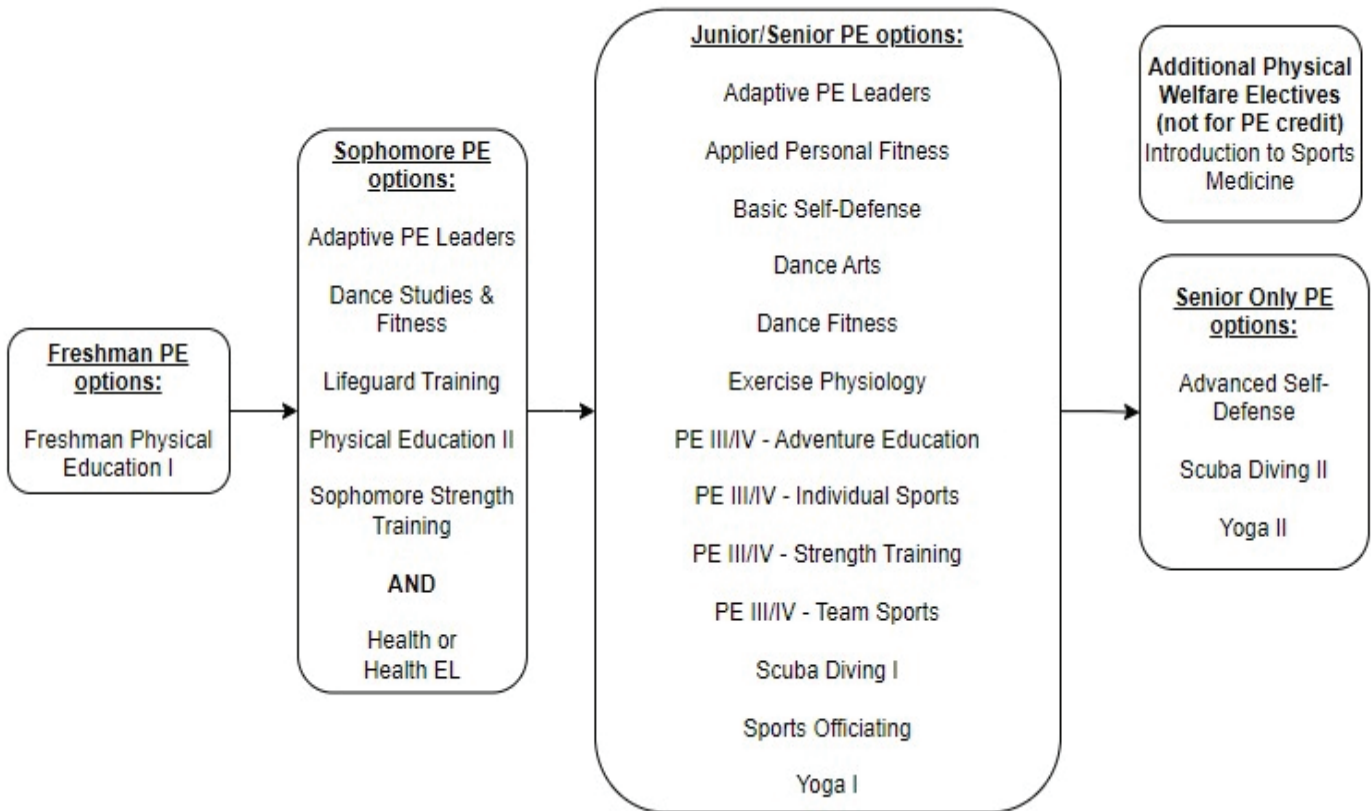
Freshman PE options:

Freshman Physical Education I

Sophomore PE options:

Adaptive PE Leaders

Dance Studies & Fitness

Lifeguard Training

Physical Education II

Sophomore Strength Training

AND

Health or Health EL

Junior/Senior PE options:

Adaptive PE Leaders

Applied Personal Fitness

Basic Self-Defense

Dance Arts

Dance Fitness

Exercise Physiology

PE III/IV - Adventure Education

PE III/IV - Individual Sports

PE III/IV - Strength Training

PE III/IV - Team Sports

Scuba Diving I

Sports Officiating

Yoga I

Additional Physical Welfare Electives (not for PE credit)
Introduction to Sports Medicine

Senior Only PE options:

Advanced Self-Defense

Scuba Diving II

Yoga II